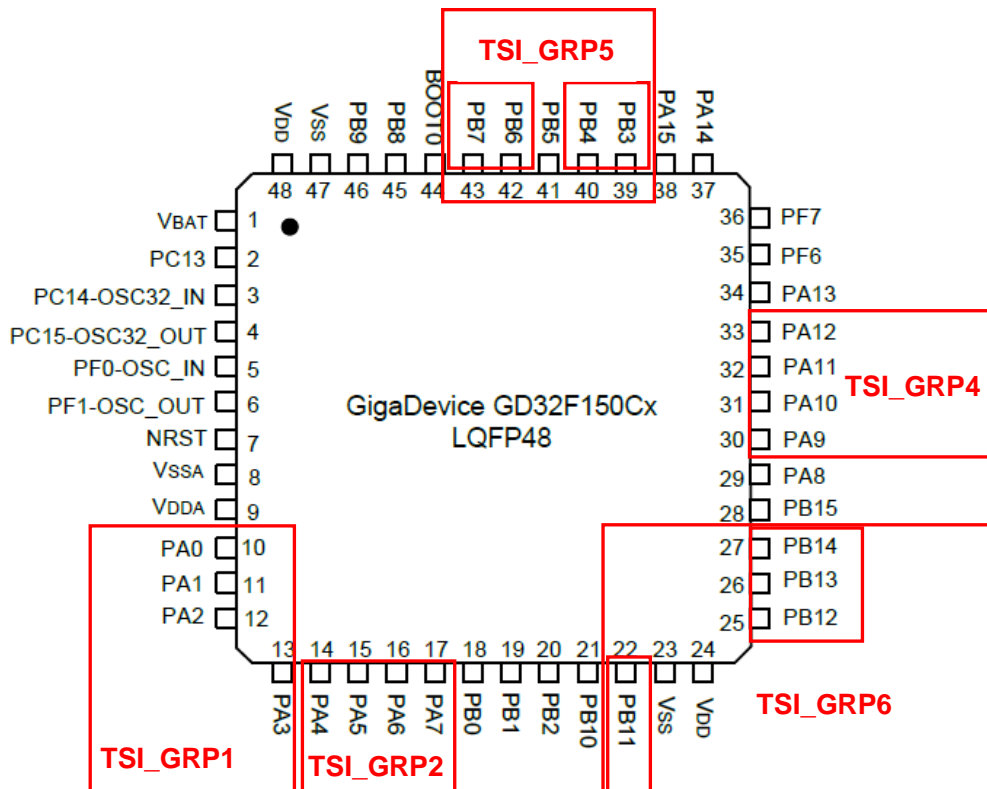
TSI_GRP5

VDD VSS PB9 PB8 BOOT0 PB7 PB6 PB5 PB4 PB3 PA15 PA14

48 47 46 45 44 43 42 41 40 39 38 37

VBAT 1
PC13 2
PC14-OSC32_IN 3
PC15-OSC32_OUT 4
PF0-OSC_IN 5
PF1-OSC_OUT 6
NRST 7
VSSA 8
VDDA 9
PA0 10
PA1 11
PA2 12

36 PF7
35 PF6
34 PA13
33 PA12
32 PA11
31 PA10
30 PA9
29 PA8
28 PB15
27 PB14
26 PB13
25 PB12

TSI_GRP4

GigaDevice GD32F150Cx
LQFP48

13 14 15 16 17 18 19 20 21 22 23 24

PA3 PA4 PA5 PA6 PA7 PB0 PB1 PB2 PB10 PB11 VSS VDD

TSI_GRP6

TSI_GRP1

TSI_GRP2